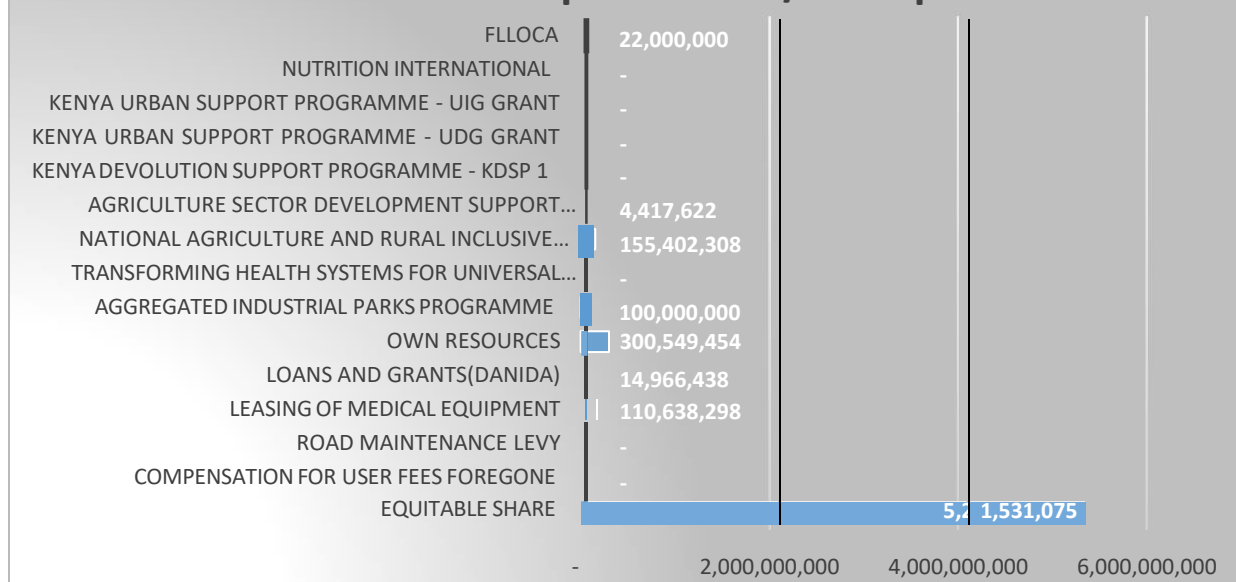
FLLOCA 22,000,000
NUTRITION INTERNATIONAL -
KENYA URBAN SUPPORT PROGRAMME - UIG GRANT -
KENYA URBAN SUPPORT PROGRAMME - UDG GRANT -
KENYA DEVOLUTION SUPPORT PROGRAMME - KDSP 1 -
AGRICULTURE SECTOR DEVELOPMENT SUPPORT... 4,417,622
NATIONAL AGRICULTURE AND RURAL INCLUSIVE... 155,402,308
TRANSFORMING HEALTH SYSTEMS FOR UNIVERSAL... -
AGGREGATED INDUSTRIAL PARKS PROGRAMME 100,000,000
OWN RESOURCES 300,549,454
LOANS AND GRANTS(DANIDA) 14,966,438
LEASING OF MEDICAL EQUIPMENT 110,638,298
ROAD MAINTENANCE LEVY -
COMPENSATION FOR USER FEES FOREGONE -
EQUITABLE SHARE 5,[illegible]1,531,075

- 2,000,000,000 4,000,000,000 6,000,000,000